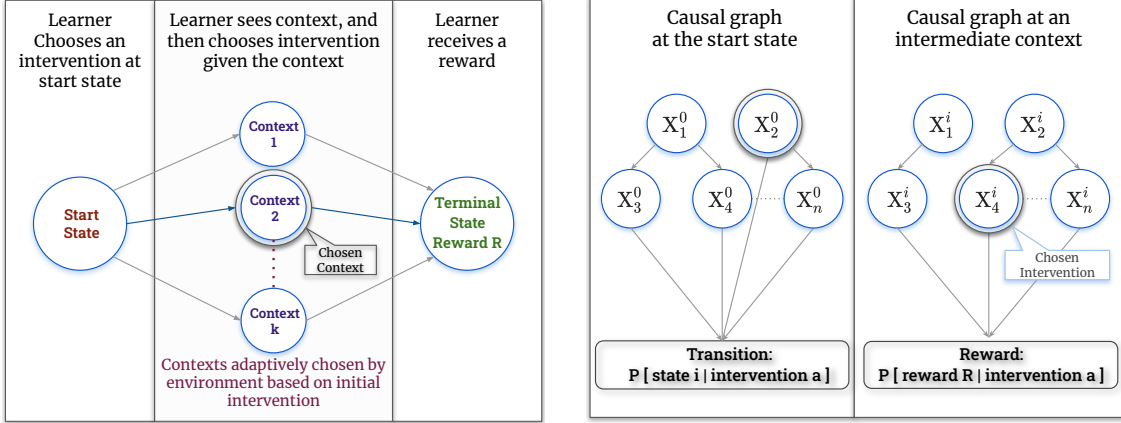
Learner Chooses an intervention at start state

Learner sees context, and then chooses intervention given the context

Learner receives a reward

Start State

Context 1

Context 2

Context k

Chosen Context

Terminal State Reward R

Contexts adaptively chosen by environment based on initial intervention

Causal graph at the start state

$X_1^0$

$X_2^0$

$X_3^0$

$X_4^0$

$X_n^0$

Transition:
P [ state i | intervention a ]

Causal graph at an intermediate context

$X_1^i$

$X_2^i$

$X_3^i$

$X_4^i$

$X_n^i$

Chosen Intervention

Reward:
P [ reward R | intervention a ]